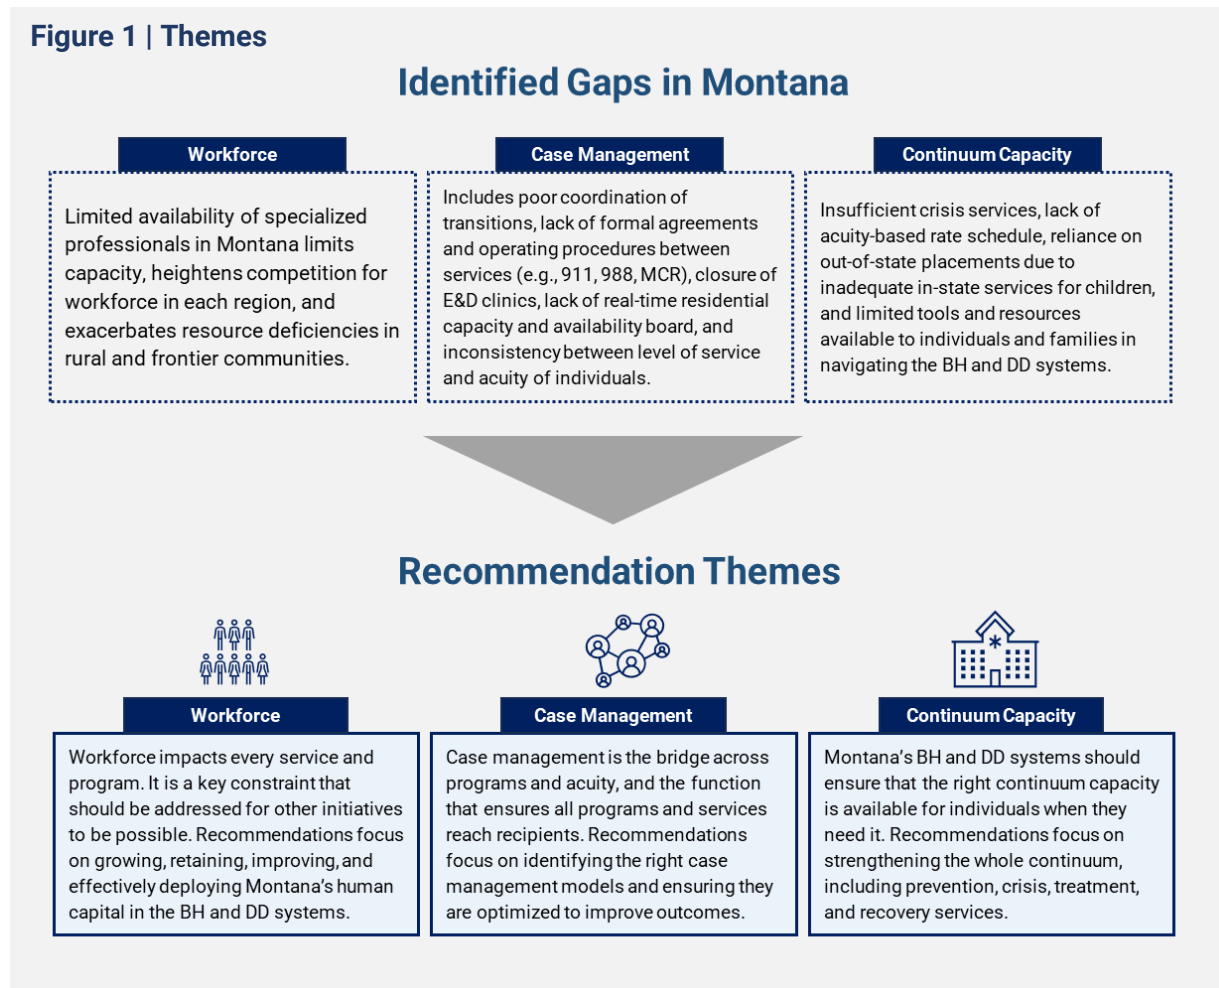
Figure 1 | Themes

Identified Gaps in Montana

Workforce

Limited availability of specialized professionals in Montana limits capacity, heightens competition for workforce in each region, and exacerbates resource deficiencies in rural and frontier communities.

Case Management

Includes poor coordination of transitions, lack of formal agreements and operating procedures between services (e.g., 911, 988, MCR), closure of E&D clinics, lack of real-time residential capacity and availability board, and inconsistency between level of service and acuity of individuals.

Continuum Capacity

Insufficient crisis services, lack of acuity-based rate schedule, reliance on out-of-state placements due to inadequate in-state services for children, and limited tools and resources available to individuals and families in navigating the BH and DD systems.

Recommendation Themes

Workforce

Workforce impacts every service and program. It is a key constraint that should be addressed for other initiatives to be possible. Recommendations focus on growing, retaining, improving, and effectively deploying Montana's human capital in the BH and DD systems.

Case Management

Case management is the bridge across programs and acuity, and the function that ensures all programs and services reach recipients. Recommendations focus on identifying the right case management models and ensuring they are optimized to improve outcomes.

Continuum Capacity

Montana's BH and DD systems should ensure that the right continuum capacity is available for individuals when they need it. Recommendations focus on strengthening the whole continuum, including prevention, crisis, treatment, and recovery services.